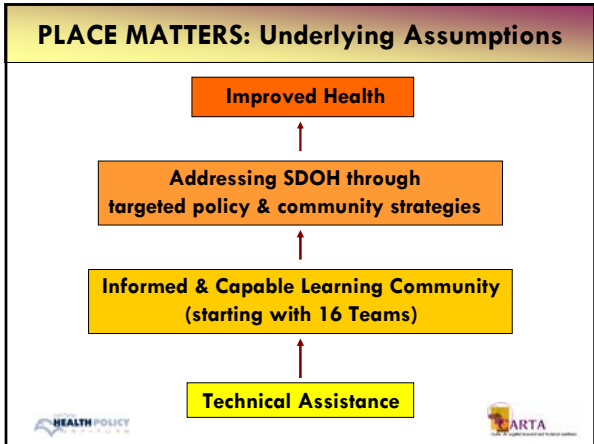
PLACE MATTERS: Underlying Assumptions

Improved Health

Addressing SDOH through targeted policy & community strategies

Informed & Capable Learning Community (starting with 16 Teams)

Technical Assistance

HEALTH POLICY

CARTA